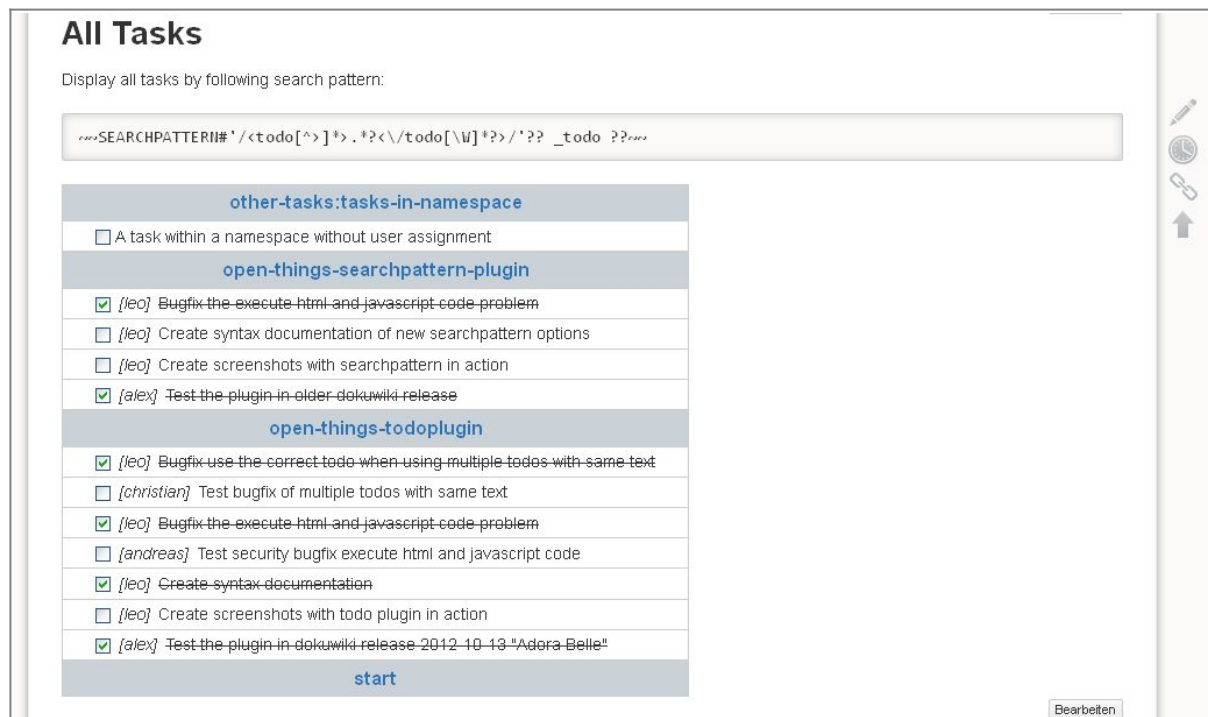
All Tasks

Display all tasks by following search pattern:

~~SEARCHPATTERN#'/<todo[^>]*>.*?<\/todo[\W]*?>/'?? _todo ??~~

| other-tasks:tasks-in-namespace |
|---|
| ☐ A task within a namespace without user assignment |
| **open-things-searchpattern-plugin** |
| ☑ [leo] ~~Bugfix the execute html and javascript code problem~~ |
| ☐ [leo] Create syntax documentation of new searchpattern options |
| ☐ [leo] Create screenshots with searchpattern in action |
| ☑ [alex] ~~Test the plugin in older dokuwiki release~~ |
| **open-things-todoplugin** |
| ☑ [leo] ~~Bugfix use the correct todo when using multiple todos with same text~~ |
| ☐ [christian] Test bugfix of multiple todos with same text |
| ☑ [leo] ~~Bugfix the execute html and javascript code problem~~ |
| ☐ [andreas] Test security bugfix execute html and javascript code |
| ☑ [leo] ~~Create syntax documentation~~ |
| ☐ [leo] Create screenshots with todo plugin in action |
| ☑ [alex] ~~Test the plugin in dokuwiki release 2012-10-13 "Adora Belle"~~ |
| **start** |

Bearbeiten